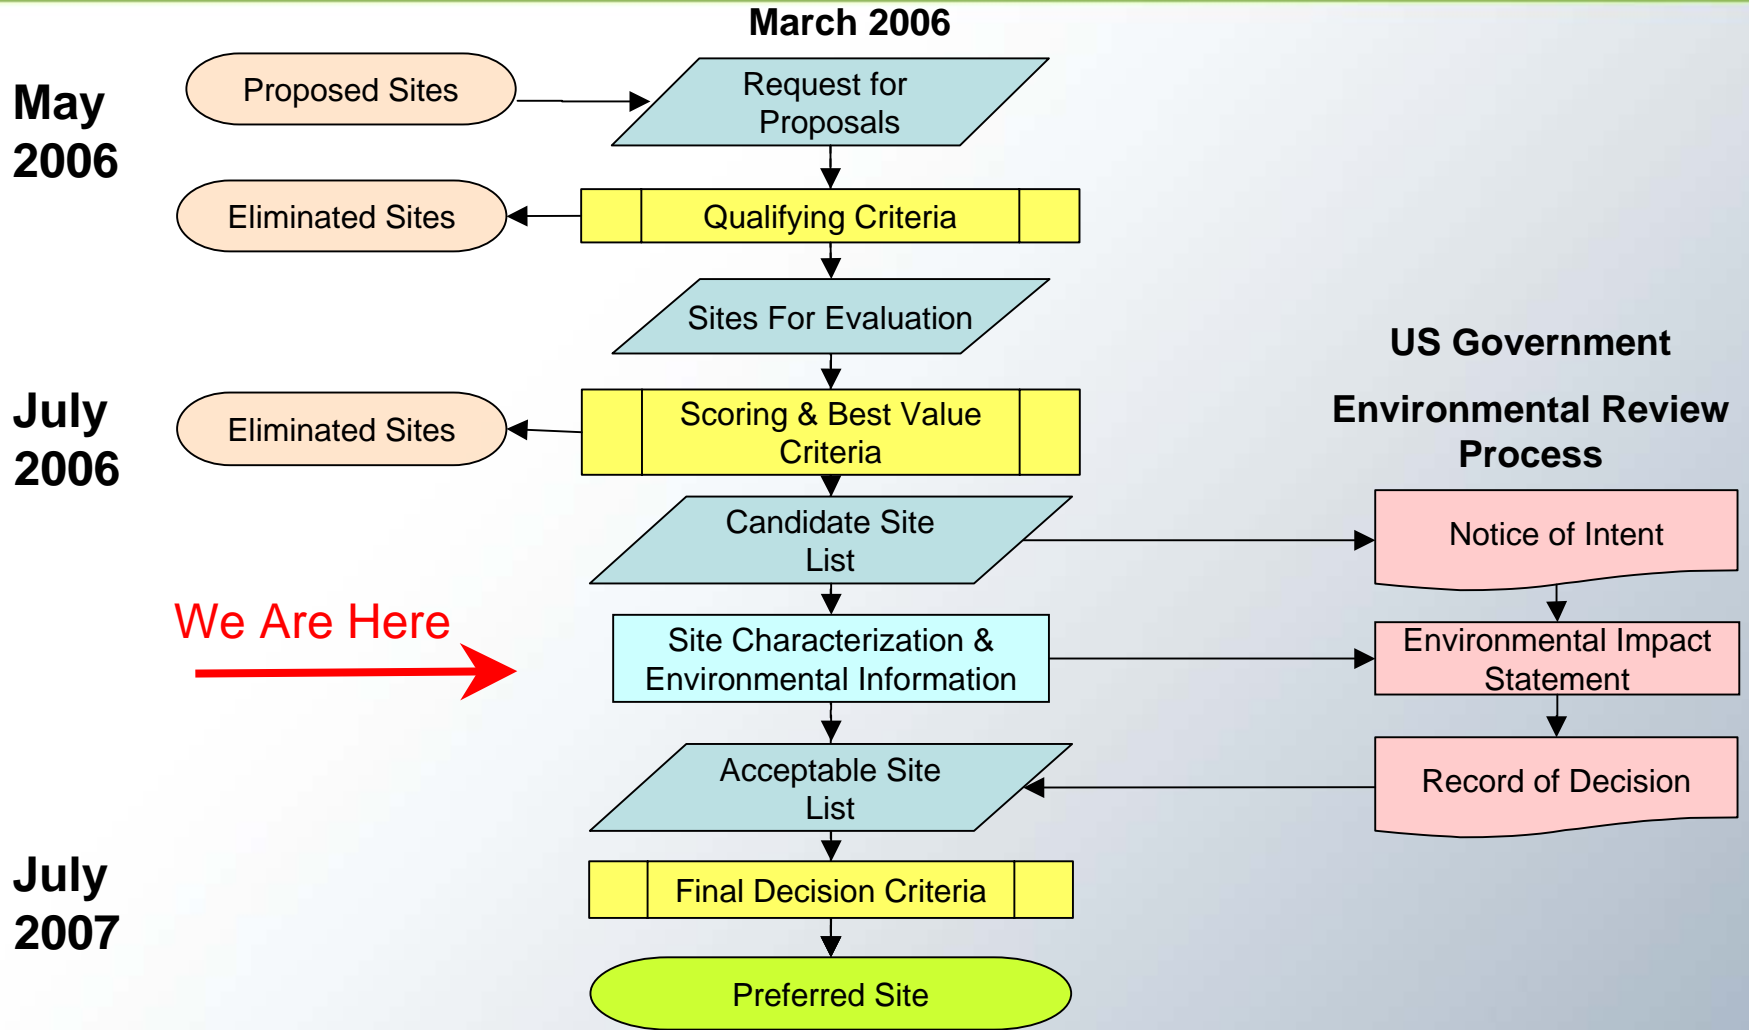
March 2006

May 2006

Proposed Sites

Request for Proposals

Eliminated Sites

Qualifying Criteria

Sites For Evaluation

US Government

Environmental Review Process

July 2006

Eliminated Sites

Scoring & Best Value Criteria

Candidate Site List

Notice of Intent

We Are Here

Site Characterization & Environmental Information

Environmental Impact Statement

Acceptable Site List

Record of Decision

July 2007

Final Decision Criteria

Preferred Site